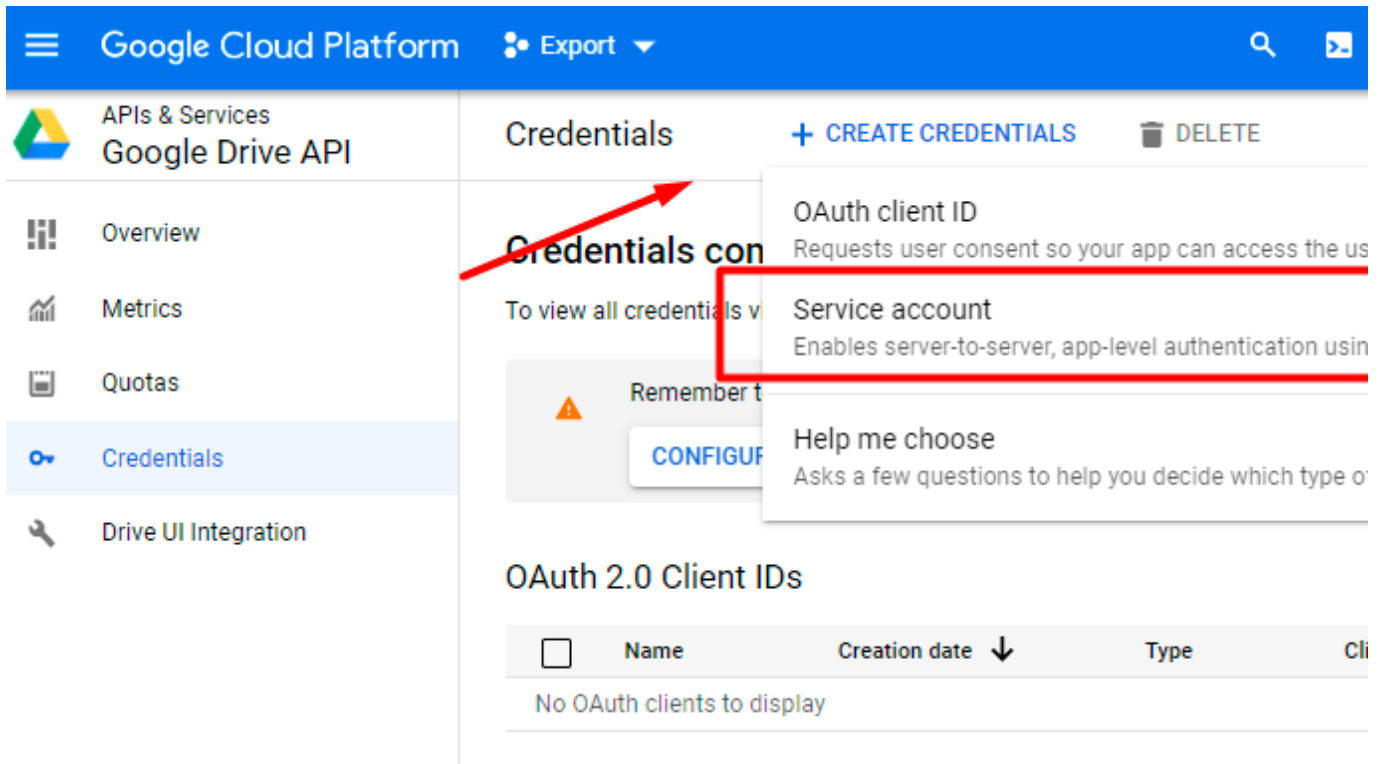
Google Cloud Platform

Export

APIs & Services

Google Drive API

Overview

Metrics

Quotas

Credentials

Drive UI Integration

Credentials

+ CREATE CREDENTIALS

DELETE

Credentials con

To view all credentials v

Remember t

CONFIGUI

OAuth client ID

Requests user consent so your app can access the us

Service account

Enables server-to-server, app-level authentication usin

Help me choose

Asks a few questions to help you decide which type o

OAuth 2.0 Client IDs

| | Name | Creation date ↓ | Type | Cli |
|---|---|---|---|---|
| No OAuth clients to display | | | | |